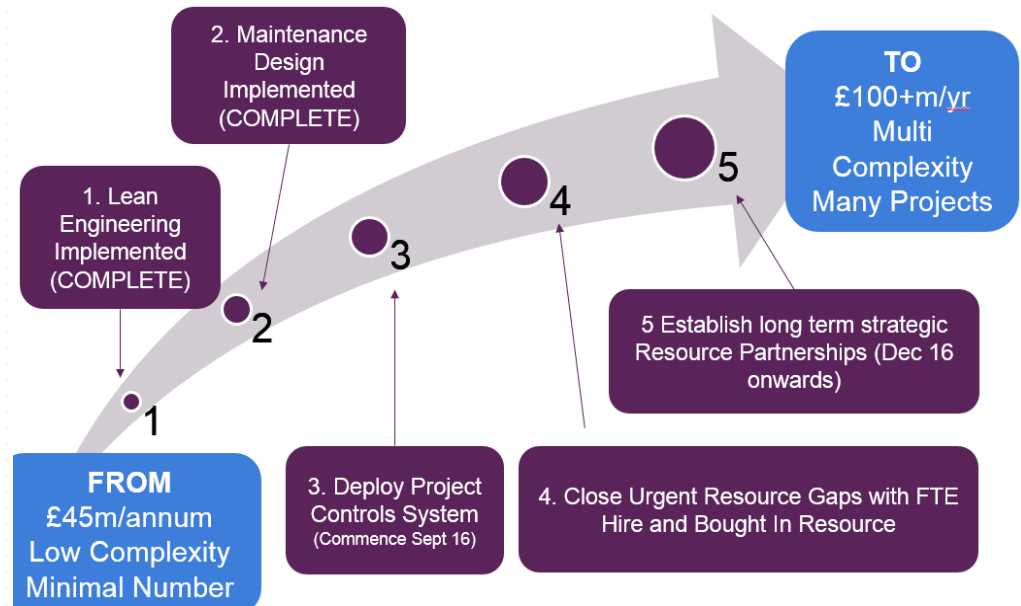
2. Maintenance Design Implemented (COMPLETE)

1. Lean Engineering Implemented (COMPLETE)

TO
£100+m/yr
Multi
Complexity
Many Projects

5

4

3

2

1

5 Establish long term strategic Resource Partnerships (Dec 16 onwards)

FROM
£45m/annum
Low Complexity
Minimal Number

3. Deploy Project Controls System
(Commence Sept 16)

4. Close Urgent Resource Gaps with FTE Hire and Bought In Resource